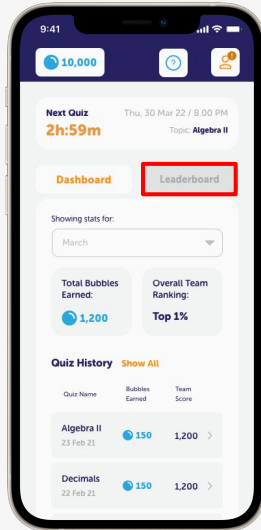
9:41

10,000

?

!

Next Quiz
2h:59m

Thu, 30 Mar 22 / 8.00 PM
Topic: Algebra II

Dashboard

Leaderboard

Showing stats for:

March

Total Bubbles Earned:
1,200

Overall Team Ranking:
Top 1%

Quiz History Show All

| Quiz Name | Bubbles Earned | Team Score |
|---|---|---|
| Algebra II 23 Feb 21 | 150 | 1,200 |
| Decimals 22 Feb 21 | 150 | 1,200 |